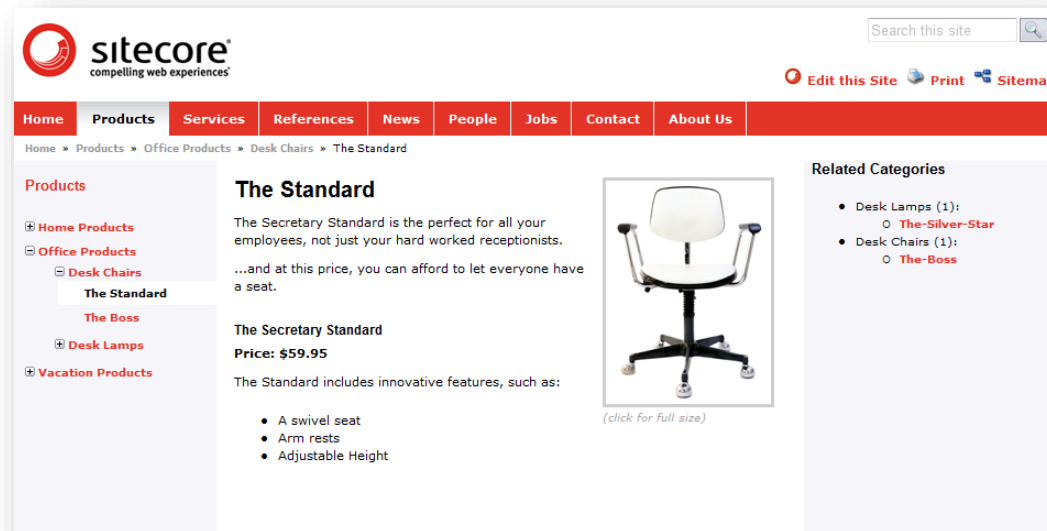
sitecore
compelling web experiences

Search this site

Edit this Site Print Sitema

Home Products Services References News People Jobs Contact About Us

Home » Products » Office Products » Desk Chairs » The Standard

Products

Home Products
Office Products
Desk Chairs
The Standard
The Boss
Desk Lamps
Vacation Products

The Standard

The Secretary Standard is the perfect for all your employees, not just your hard worked receptionists.

...and at this price, you can afford to let everyone have a seat.

The Secretary Standard

Price: $59.95

The Standard includes innovative features, such as:

- A swivel seat
- Arm rests
- Adjustable Height

(click for full size)

Related Categories

- Desk Lamps (1):
  - The-Silver-Star
- Desk Chairs (1):
  - The-Boss